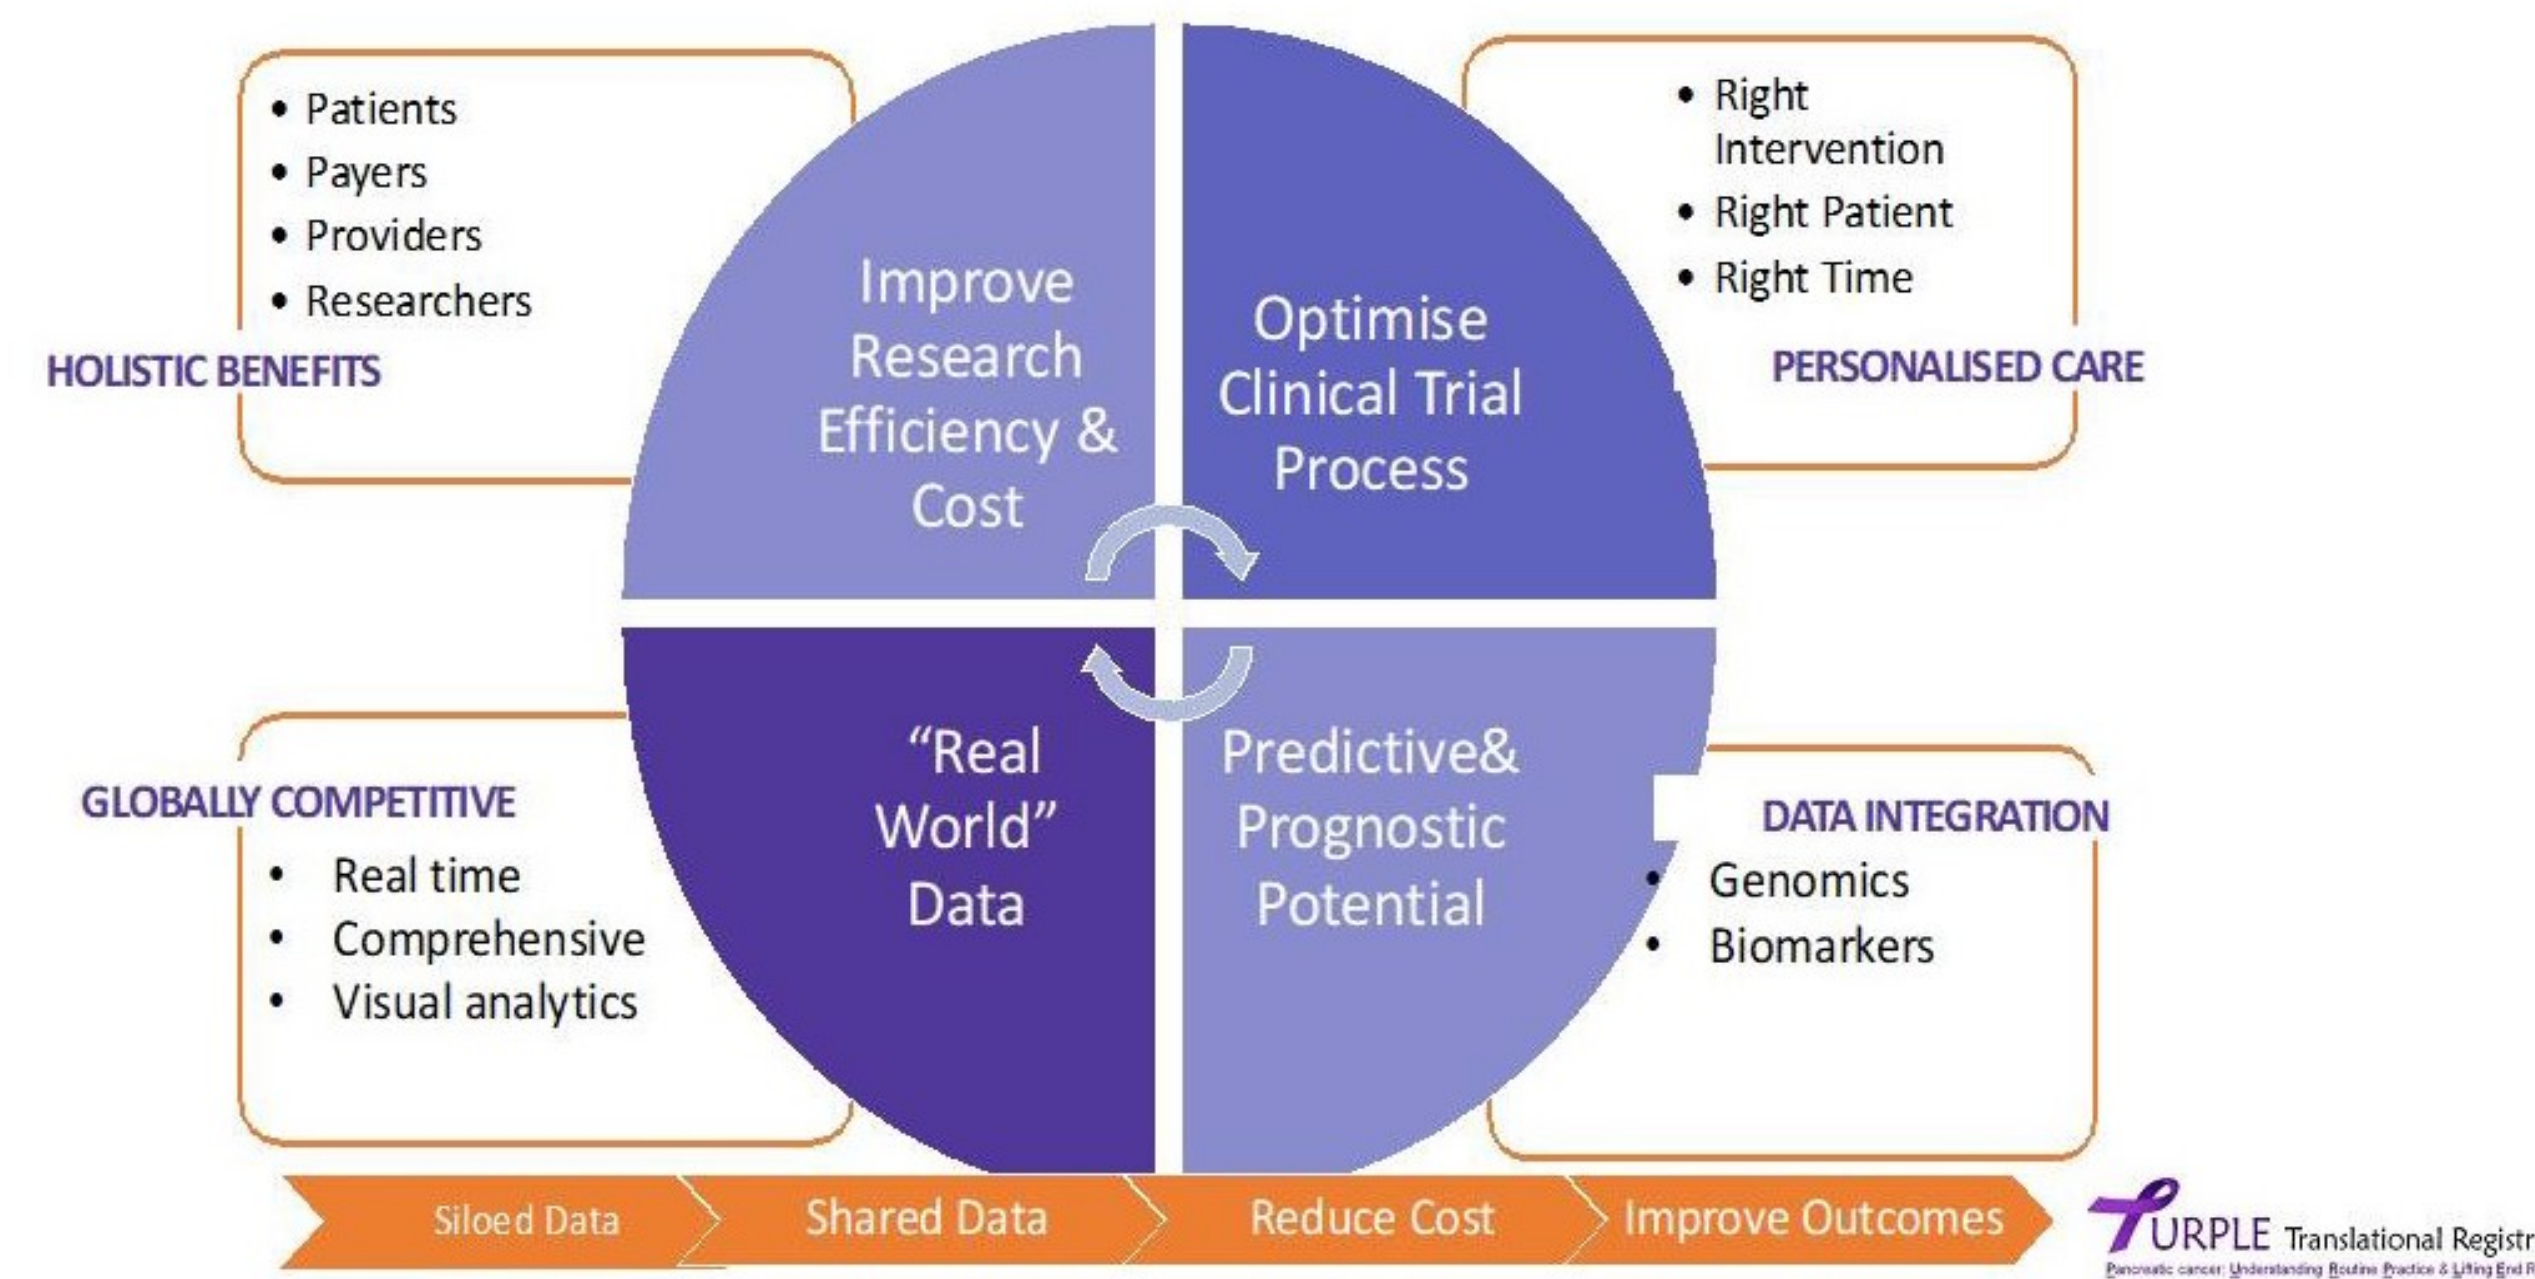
• Patients
• Payers
• Providers
• Researchers

HOLISTIC BENEFITS

Improve Research Efficiency & Cost

Optimise Clinical Trial Process

• Right Intervention
• Right Patient
• Right Time

PERSONALISED CARE

GLOBALLY COMPETITIVE

• Real time
• Comprehensive
• Visual analytics

"Real World" Data

Predictive& Prognostic Potential

DATA INTEGRATION

• Genomics
• Biomarkers

Siloed Data

Shared Data

Reduce Cost

Improve Outcomes

PURPLE Translational Registr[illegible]

Pancreatic cancer: Understanding Routine Practice & Lifting End R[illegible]